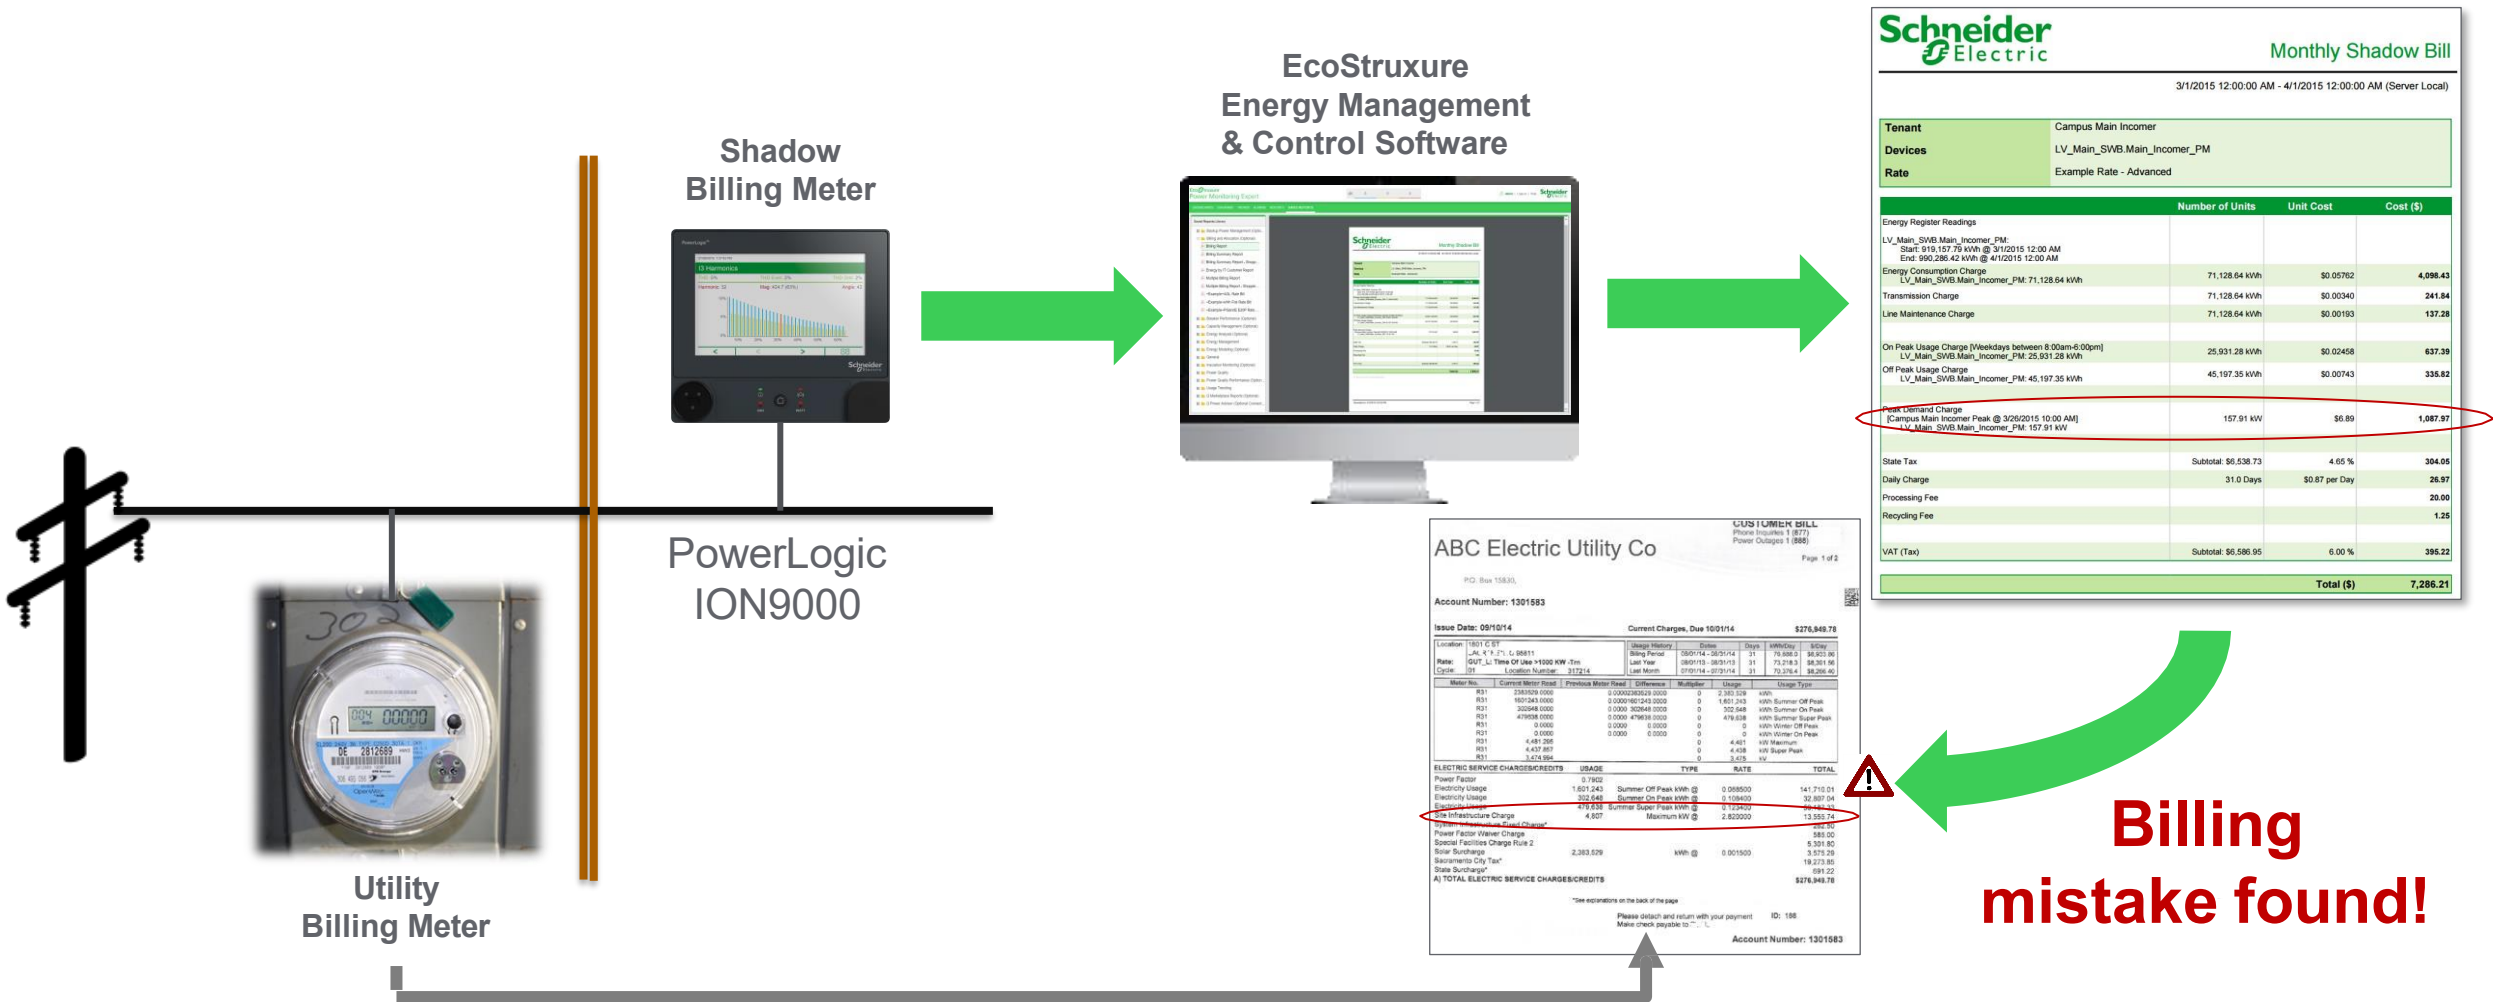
Shadow Billing Meter

EcoStruxure Energy Management & Control Software

PowerLogic ION9000

Utility Billing Meter

Schneider Electric

Monthly Shadow Bill

3/1/2015 12:00:00 AM - 4/1/2015 12:00:00 AM (Server Local)

| Tenant | Campus Main Incomer |
|---|---|
| Devices | LV_Main_SWB.Main_Incomer_PM |
| Rate | Example Rate - Advanced |

| | Number of Units | Unit Cost | Cost ($) |
|---|---|---|---|
| Energy Register Readings LV_Main_SWB.Main_Incomer_PM: Start: 919,157.79 kWh @ 3/1/2015 12:00 AM End: 990,286.42 kWh @ 4/1/2015 12:00 AM | | | |
| Energy Consumption Charge LV_Main_SWB.Main_Incomer_PM: 71,128.64 kWh | 71,128.64 kWh | $0.05762 | 4,098.43 |
| Transmission Charge | 71,128.64 kWh | $0.00340 | 241.84 |
| Line Maintenance Charge | 71,128.64 kWh | $0.00193 | 137.28 |
| On Peak Usage Charge [Weekdays between 8:00am-6:00pm] LV_Main_SWB.Main_Incomer_PM: 25,931.28 kWh | 25,931.28 kWh | $0.02458 | 637.39 |
| Off Peak Usage Charge LV_Main_SWB.Main_Incomer_PM: 45,197.35 kWh | 45,197.35 kWh | $0.00743 | 335.82 |
| Peak Demand Charge [Campus Main Incomer Peak @ 3/26/2015 10:00 AM] LV_Main_SWB.Main_Incomer_PM: 157.91 kW | 157.91 kW | $6.89 | 1,087.97 |
| State Tax | Subtotal: $6,538.73 | 4.65 % | 304.05 |
| Daily Charge | 31.0 Days | $0.87 per Day | 26.97 |
| Processing Fee | | | 20.00 |
| Recycling Fee | | | 1.25 |
| VAT (Tax) | Subtotal: $6,586.95 | 6.00 % | 395.22 |
| | | Total ($) | 7,286.21 |

ABC Electric Utility Co

CUSTOMER BILL

Page 1 of 2

Account Number: 1301583

Issue Date: 09/10/14

Current Charges, Due 10/01/14 $276,949.78

ELECTRIC SERVICE CHARGES/CREDITS USAGE TYPE RATE TOTAL

Power Factor 0.7902
Electricity Usage 1,601,243 Summer Off Peak kWh @ 0.088500 141,710.01
Electricity Usage 302,648 Summer On Peak kWh @ 0.108400 32,807.04
Electricity Usage 479,638 Summer Super Peak kWh @ 0.123400
Site Infrastructure Charge 4,807 Maximum kW @ 2.820000 13,555.74
Power Factor Waiver Charge 585.00
Special Facilities Charge Rule 2 5,301.80
Solar Surcharge 2,383,529 kWh @ 0.001500 3,575.29
Sacramento City Tax* 19,273.85
State Surcharge* 691.22
A) TOTAL ELECTRIC SERVICE CHARGES/CREDITS $276,949.78

*See explanations on the back of the page

Account Number: 1301583

Billing mistake found!